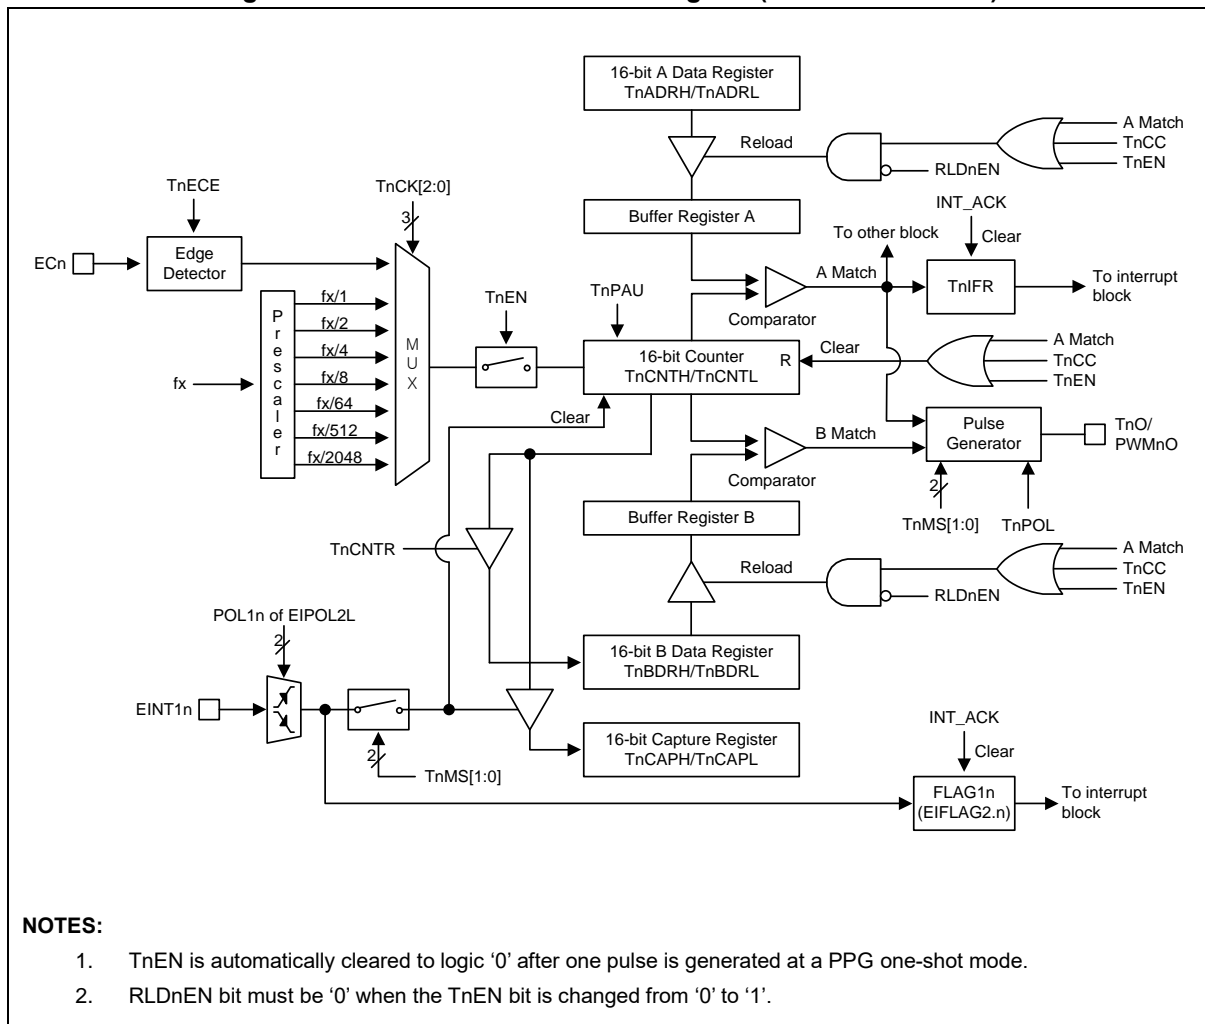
16-bit A Data Register
TnADRH/TnADRL

Reload

A Match
TnCC
TnEN

RLDnEN

TnECE

TnCK[2:0]

3

Buffer Register A

INT_ACK

To other block

Clear

ECn

Edge Detector

A Match

TnIFR

To interrupt block

Prescaler

fx/1
fx/2
fx/4
fx/8
fx/64
fx/512
fx/2048

fx

MUX

TnEN

TnPAU

Comparator

16-bit Counter
TnCNTH/TnCNTL

R

Clear

A Match
TnCC
TnEN

Clear

B Match

Pulse Generator

TnO/
PWMnO

Comparator

2

Buffer Register B

TnMS[1:0]

TnPOL

TnCNTR

Reload

A Match
TnCC
TnEN

RLDnEN

POL1n of EIPOL2L

2

16-bit B Data Register
TnBDRH/TnBDRL

EINT1n

16-bit Capture Register
TnCAPH/TnCAPL

2

TnMS[1:0]

INT_ACK

Clear

FLAG1n
(EIFLAG2.n)

To interrupt block

NOTES:

1. TnEN is automatically cleared to logic ‘0’ after one pulse is generated at a PPG one-shot mode.

2. RLDnEN bit must be ‘0’ when the TnEN bit is changed from ‘0’ to ‘1’.